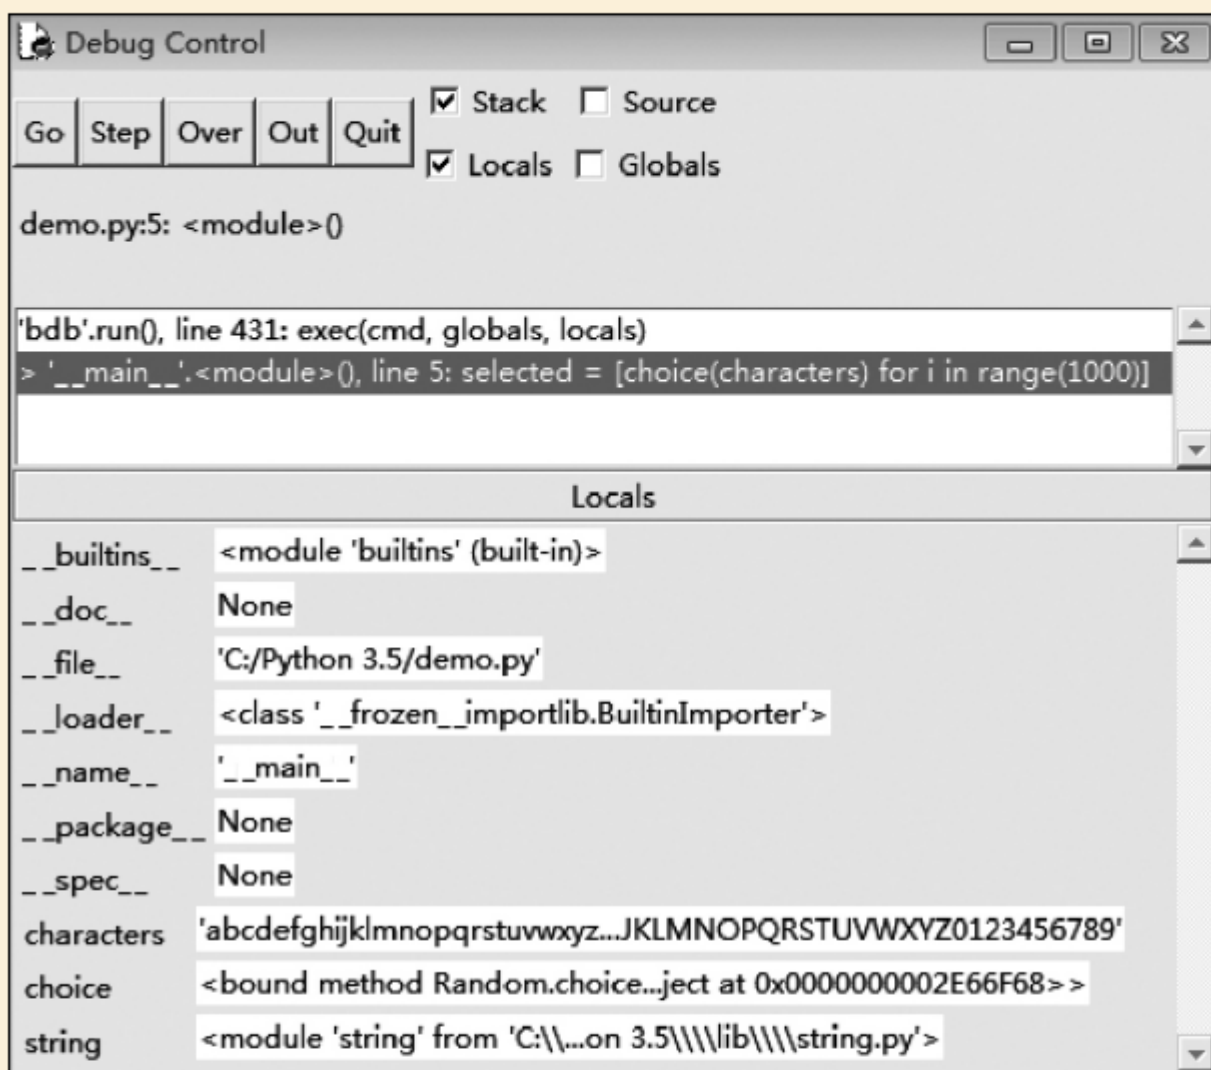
Debug Control

Go Step Over Out Quit

☑ Stack ☐ Source

☑ Locals ☐ Globals

demo.py:5: <module>()

'bdb'.run(), line 431: exec(cmd, globals, locals)

> '__main__'.<module>(), line 5: selected = [choice(characters) for i in range(1000)]

Locals

| | |
|---|---|
| __builtins__ | <module 'builtins' (built-in)> |
| __doc__ | None |
| __file__ | 'C:/Python 3.5/demo.py' |
| __loader__ | <class '__frozen__importlib.BuiltinImporter'> |
| __name__ | '__main__' |
| __package__ | None |
| __spec__ | None |
| characters | 'abcdefghijklmnopqrstuvwxyz...JKLMNOPQRSTUVWXYZ0123456789' |
| choice | <bound method Random.choice...ject at 0x0000000002E66F68>> |
| string | <module 'string' from 'C:\\...on 3.5\\\\lib\\\\string.py'> |